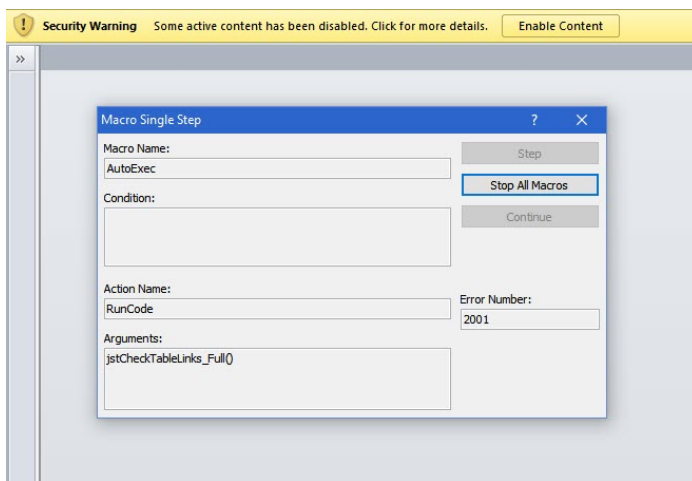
! Security Warning Some active content has been disabled. Click for more details. Enable Content

»

Macro Single Step ? X

Macro Name:
AutoExec

Condition:

Action Name:
RunCode

Arguments:
jstCheckTableLinks_Full()

Step

Stop All Macros

Continue

Error Number:
2001